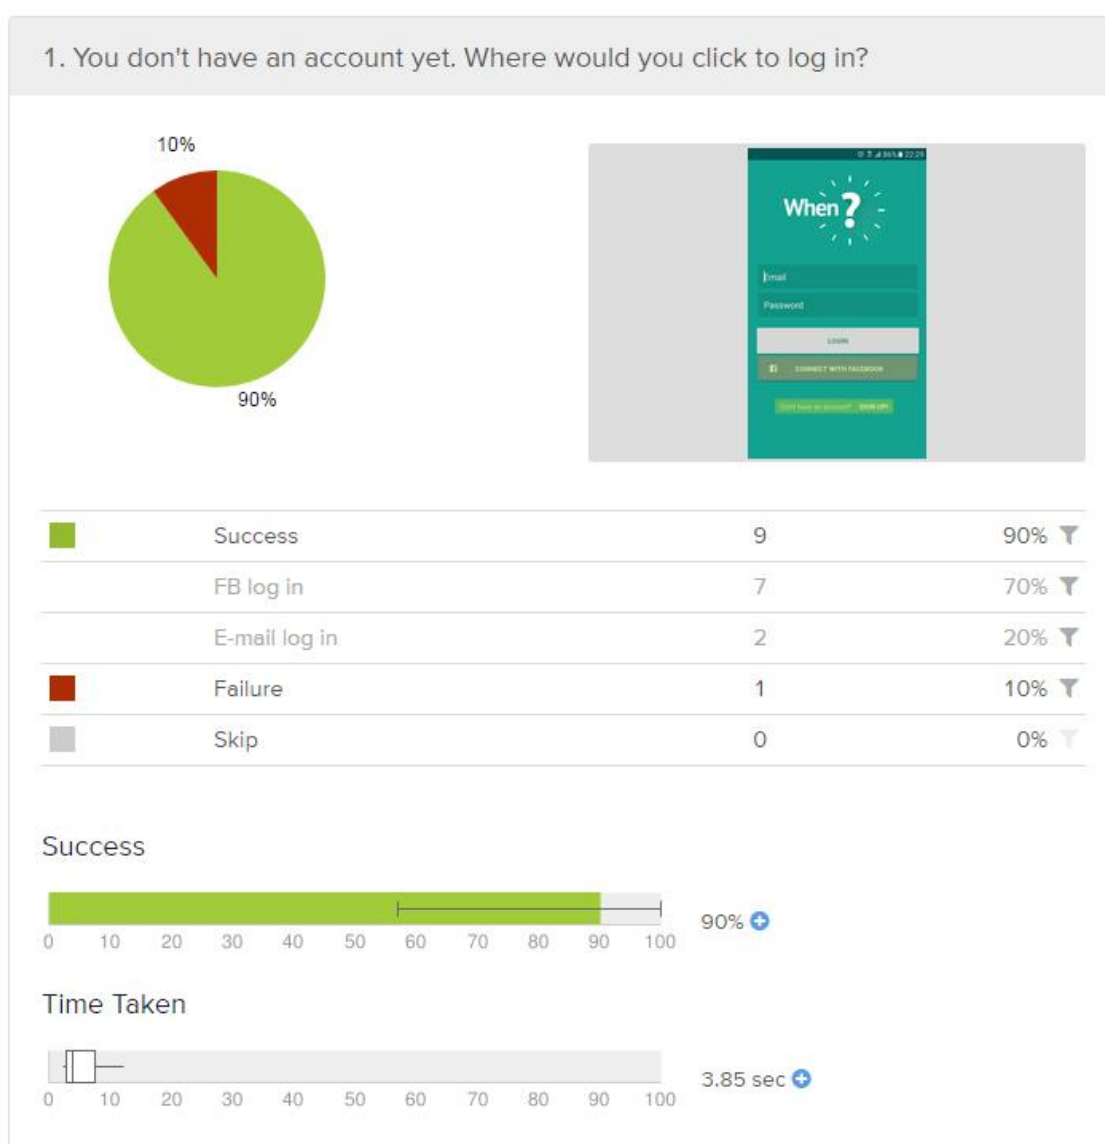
1. You don't have an account yet. Where would you click to log in?

10%

90%

When?

Email

Password

LOGIN

CONNECT WITH FACEBOOK

Don't have an account? SIGN UP!

| | | | |
|---|---|---|---|
| | Success | 9 | 90% |
| | FB log in | 7 | 70% |
| | E-mail log in | 2 | 20% |
| | Failure | 1 | 10% |
| | Skip | 0 | 0% |

Success

0 10 20 30 40 50 60 70 80 90 100

90%

Time Taken

0 10 20 30 40 50 60 70 80 90 100

3.85 sec